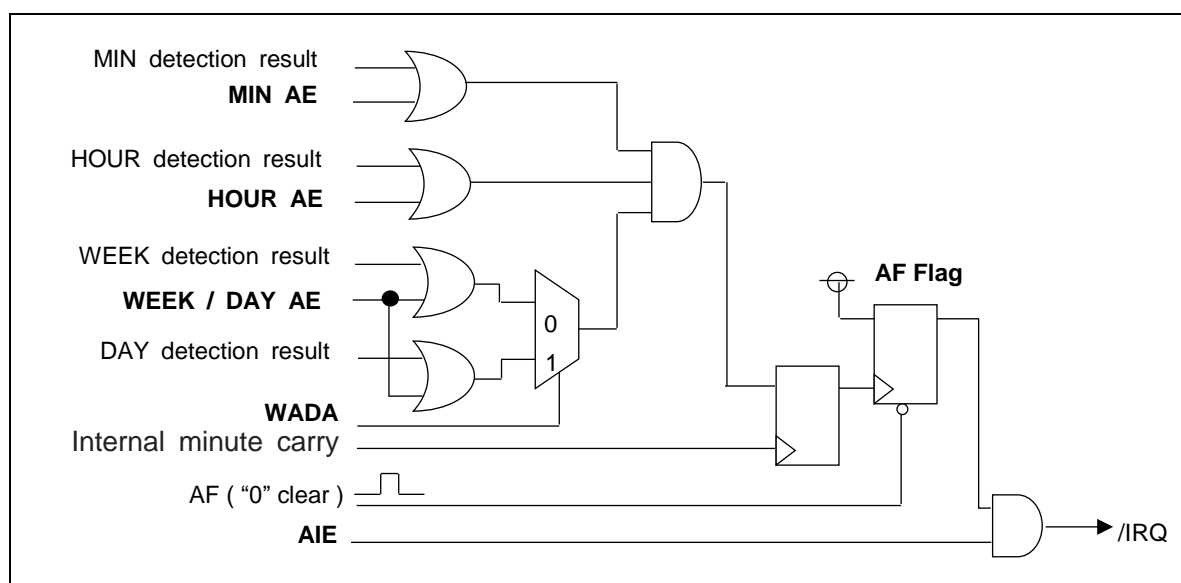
MIN detection result

**MIN AE**

HOUR detection result

**HOUR AE**

WEEK detection result

**WEEK / DAY AE**

DAY detection result

**WADA**

Internal minute carry

AF ( "0" clear )

**AIE**

0

1

**AF Flag**

/IRQ